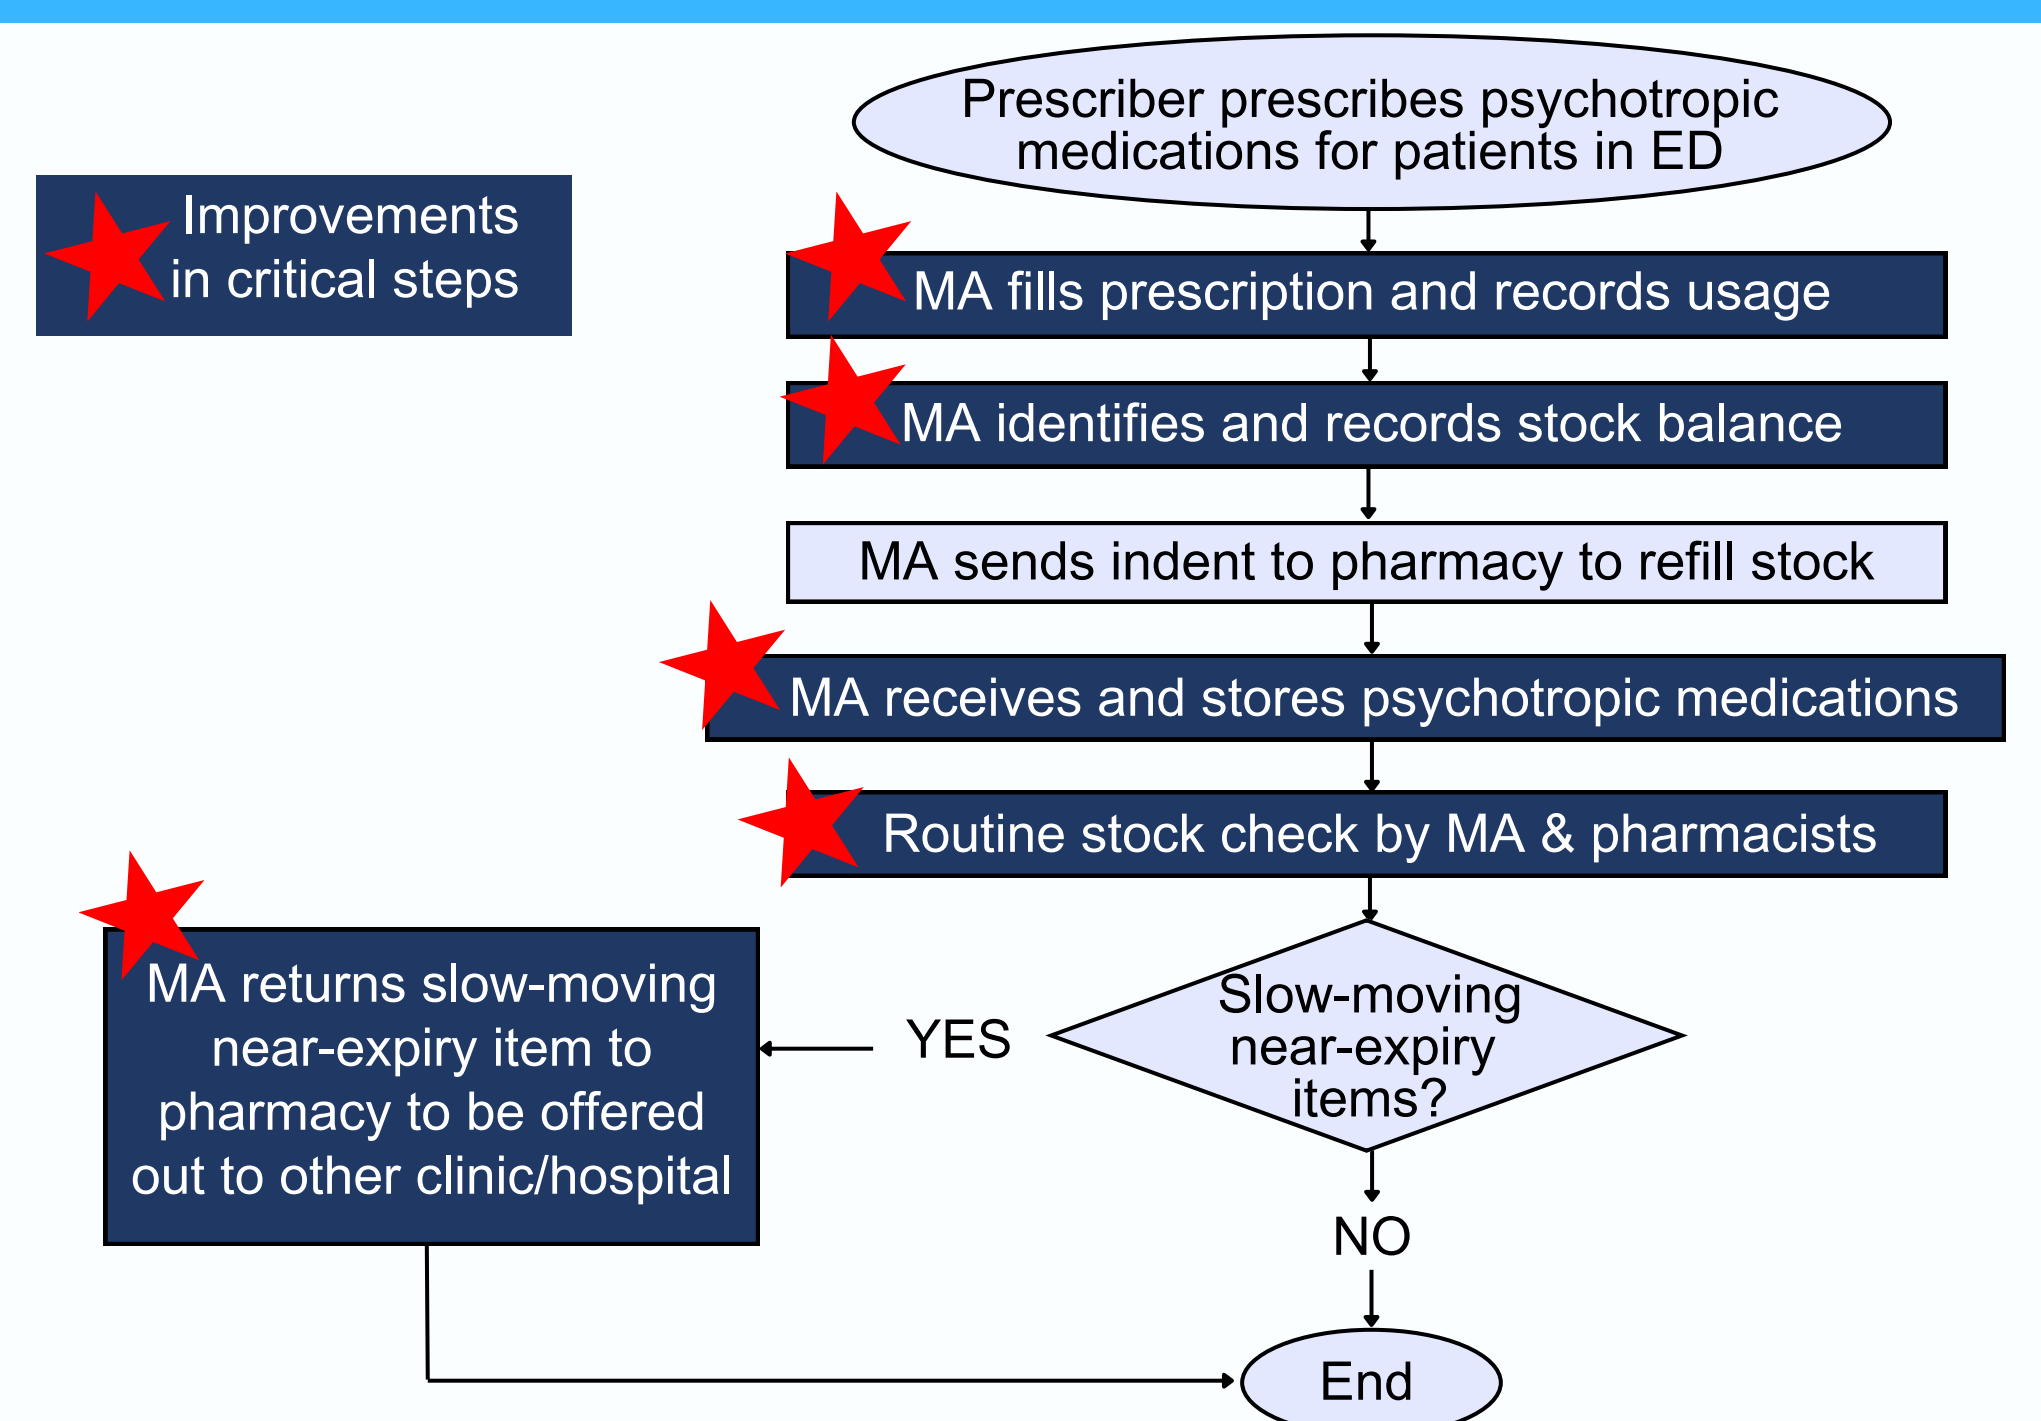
Improvements in critical steps

Prescriber prescribes psychotropic medications for patients in ED

MA fills prescription and records usage

MA identifies and records stock balance

MA sends indent to pharmacy to refill stock

MA receives and stores psychotropic medications

Routine stock check by MA & pharmacists

Slow-moving near-expiry items?

YES

MA returns slow-moving near-expiry item to pharmacy to be offered out to other clinic/hospital

NO

End